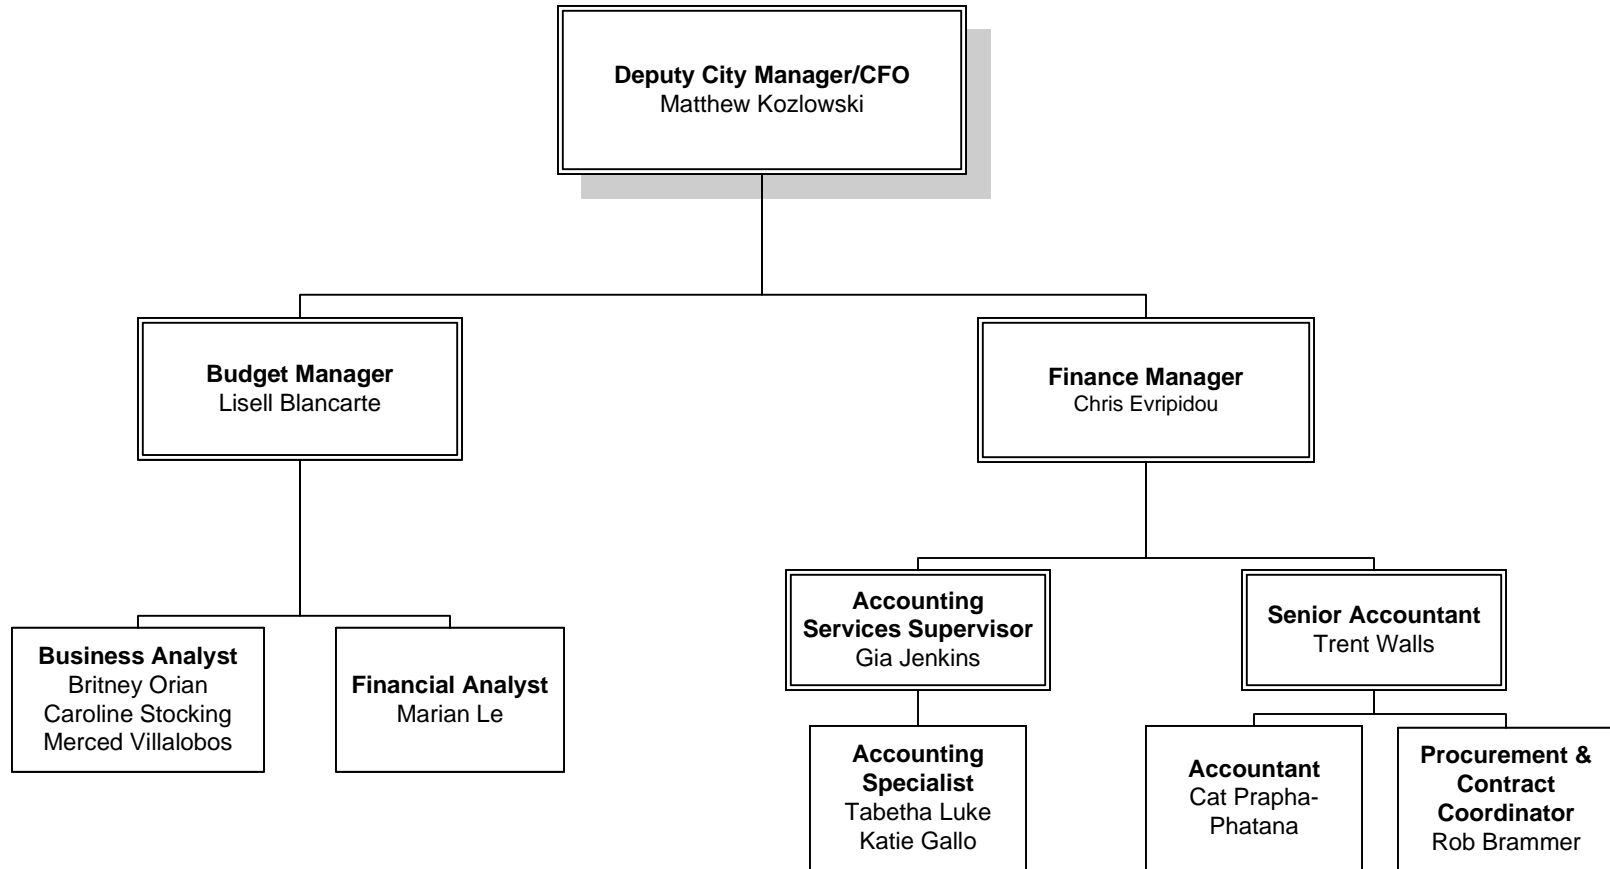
**Deputy City Manager/CFO**
Matthew Kozlowski

**Budget Manager**
Lisell Blancarte

**Finance Manager**
Chris Evripidou

**Business Analyst**
Britney Orian
Caroline Stocking
Merced Villalobos

**Financial Analyst**
Marian Le

**Accounting Services Supervisor**
Gia Jenkins

**Senior Accountant**
Trent Walls

**Accounting Specialist**
Tabetha Luke
Katie Gallo

**Accountant**
Cat P。
Cat Prapha-Phatana

**Procurement & Contract Coordinator**
Rob Brammer